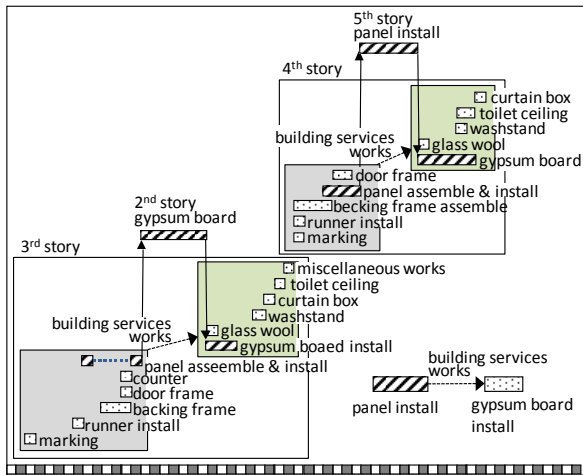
5th story panel install

4th story

curtain box
toilet ceiling
washstand
building services works
glass wool
gypsum board
door frame
panel assemble & install
becking frame assemble
runner install
marking

2nd story gypsum board

3rd story

miscellaneous works
toilet ceiling
curtain box
washstand
building services works
glass wool
gypsum boaed install
panel asseemble & install
counter
door frame
backing frame
runner install
marking

building services works
panel install
gypsum board install